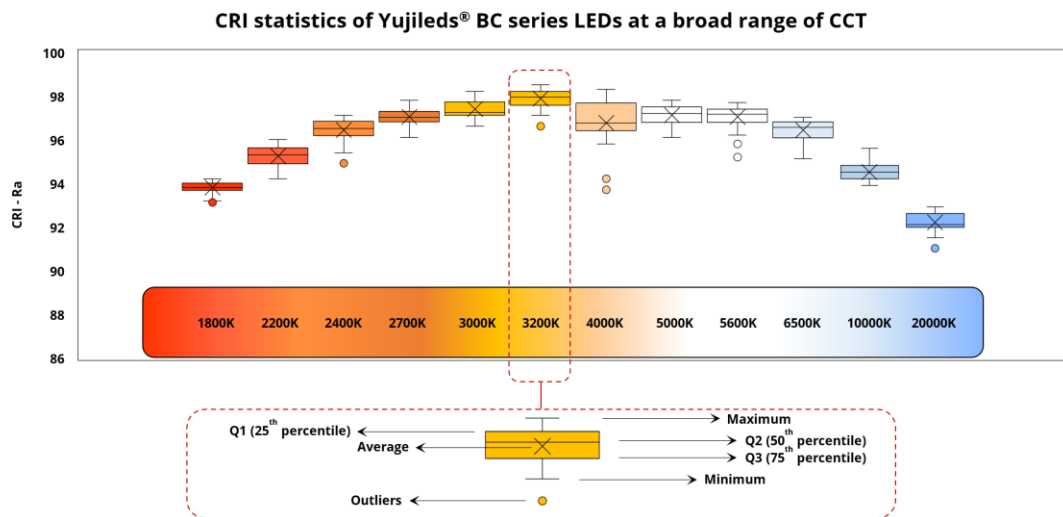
CRI statistics of Yujileds® BC series LEDs at a broad range of CCT

100
98
96
94
92
90
88
86

CRI - Ra

1800K 2200K 2400K 2700K 3000K 3200K 4000K 5000K 5600K 6500K 10000K 20000K

Maximum
Q1 ($25^{th}$ percentile)
Average
Q2 ($50^{th}$ percentile)
Q3 ($75^{th}$ percentile)
Minimum
Outliers